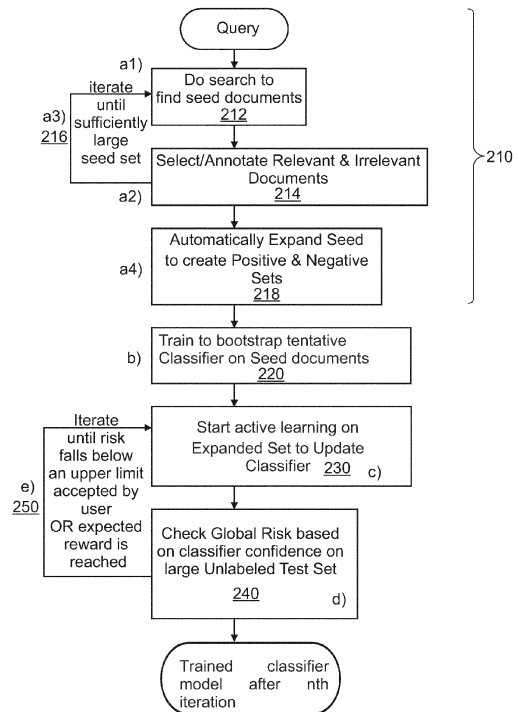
Query

a1)
Do search to find seed documents
212

a3)
216
iterate until sufficiently large seed set

Select/Annotate Relevant & Irrelevant Documents
214
a2)

210

a4)
Automatically Expand Seed to create Positive & Negative Sets
218

b)
Train to bootstrap tentative Classifier on Seed documents
220

e)
250
Iterate until risk falls below an upper limit accepted by user OR expected reward is reached

Start active learning on Expanded Set to Update Classifier 230
c)

Check Global Risk based on classifier confidence on large Unlabeled Test Set
240
d)

Trained classifier model after nth iteration